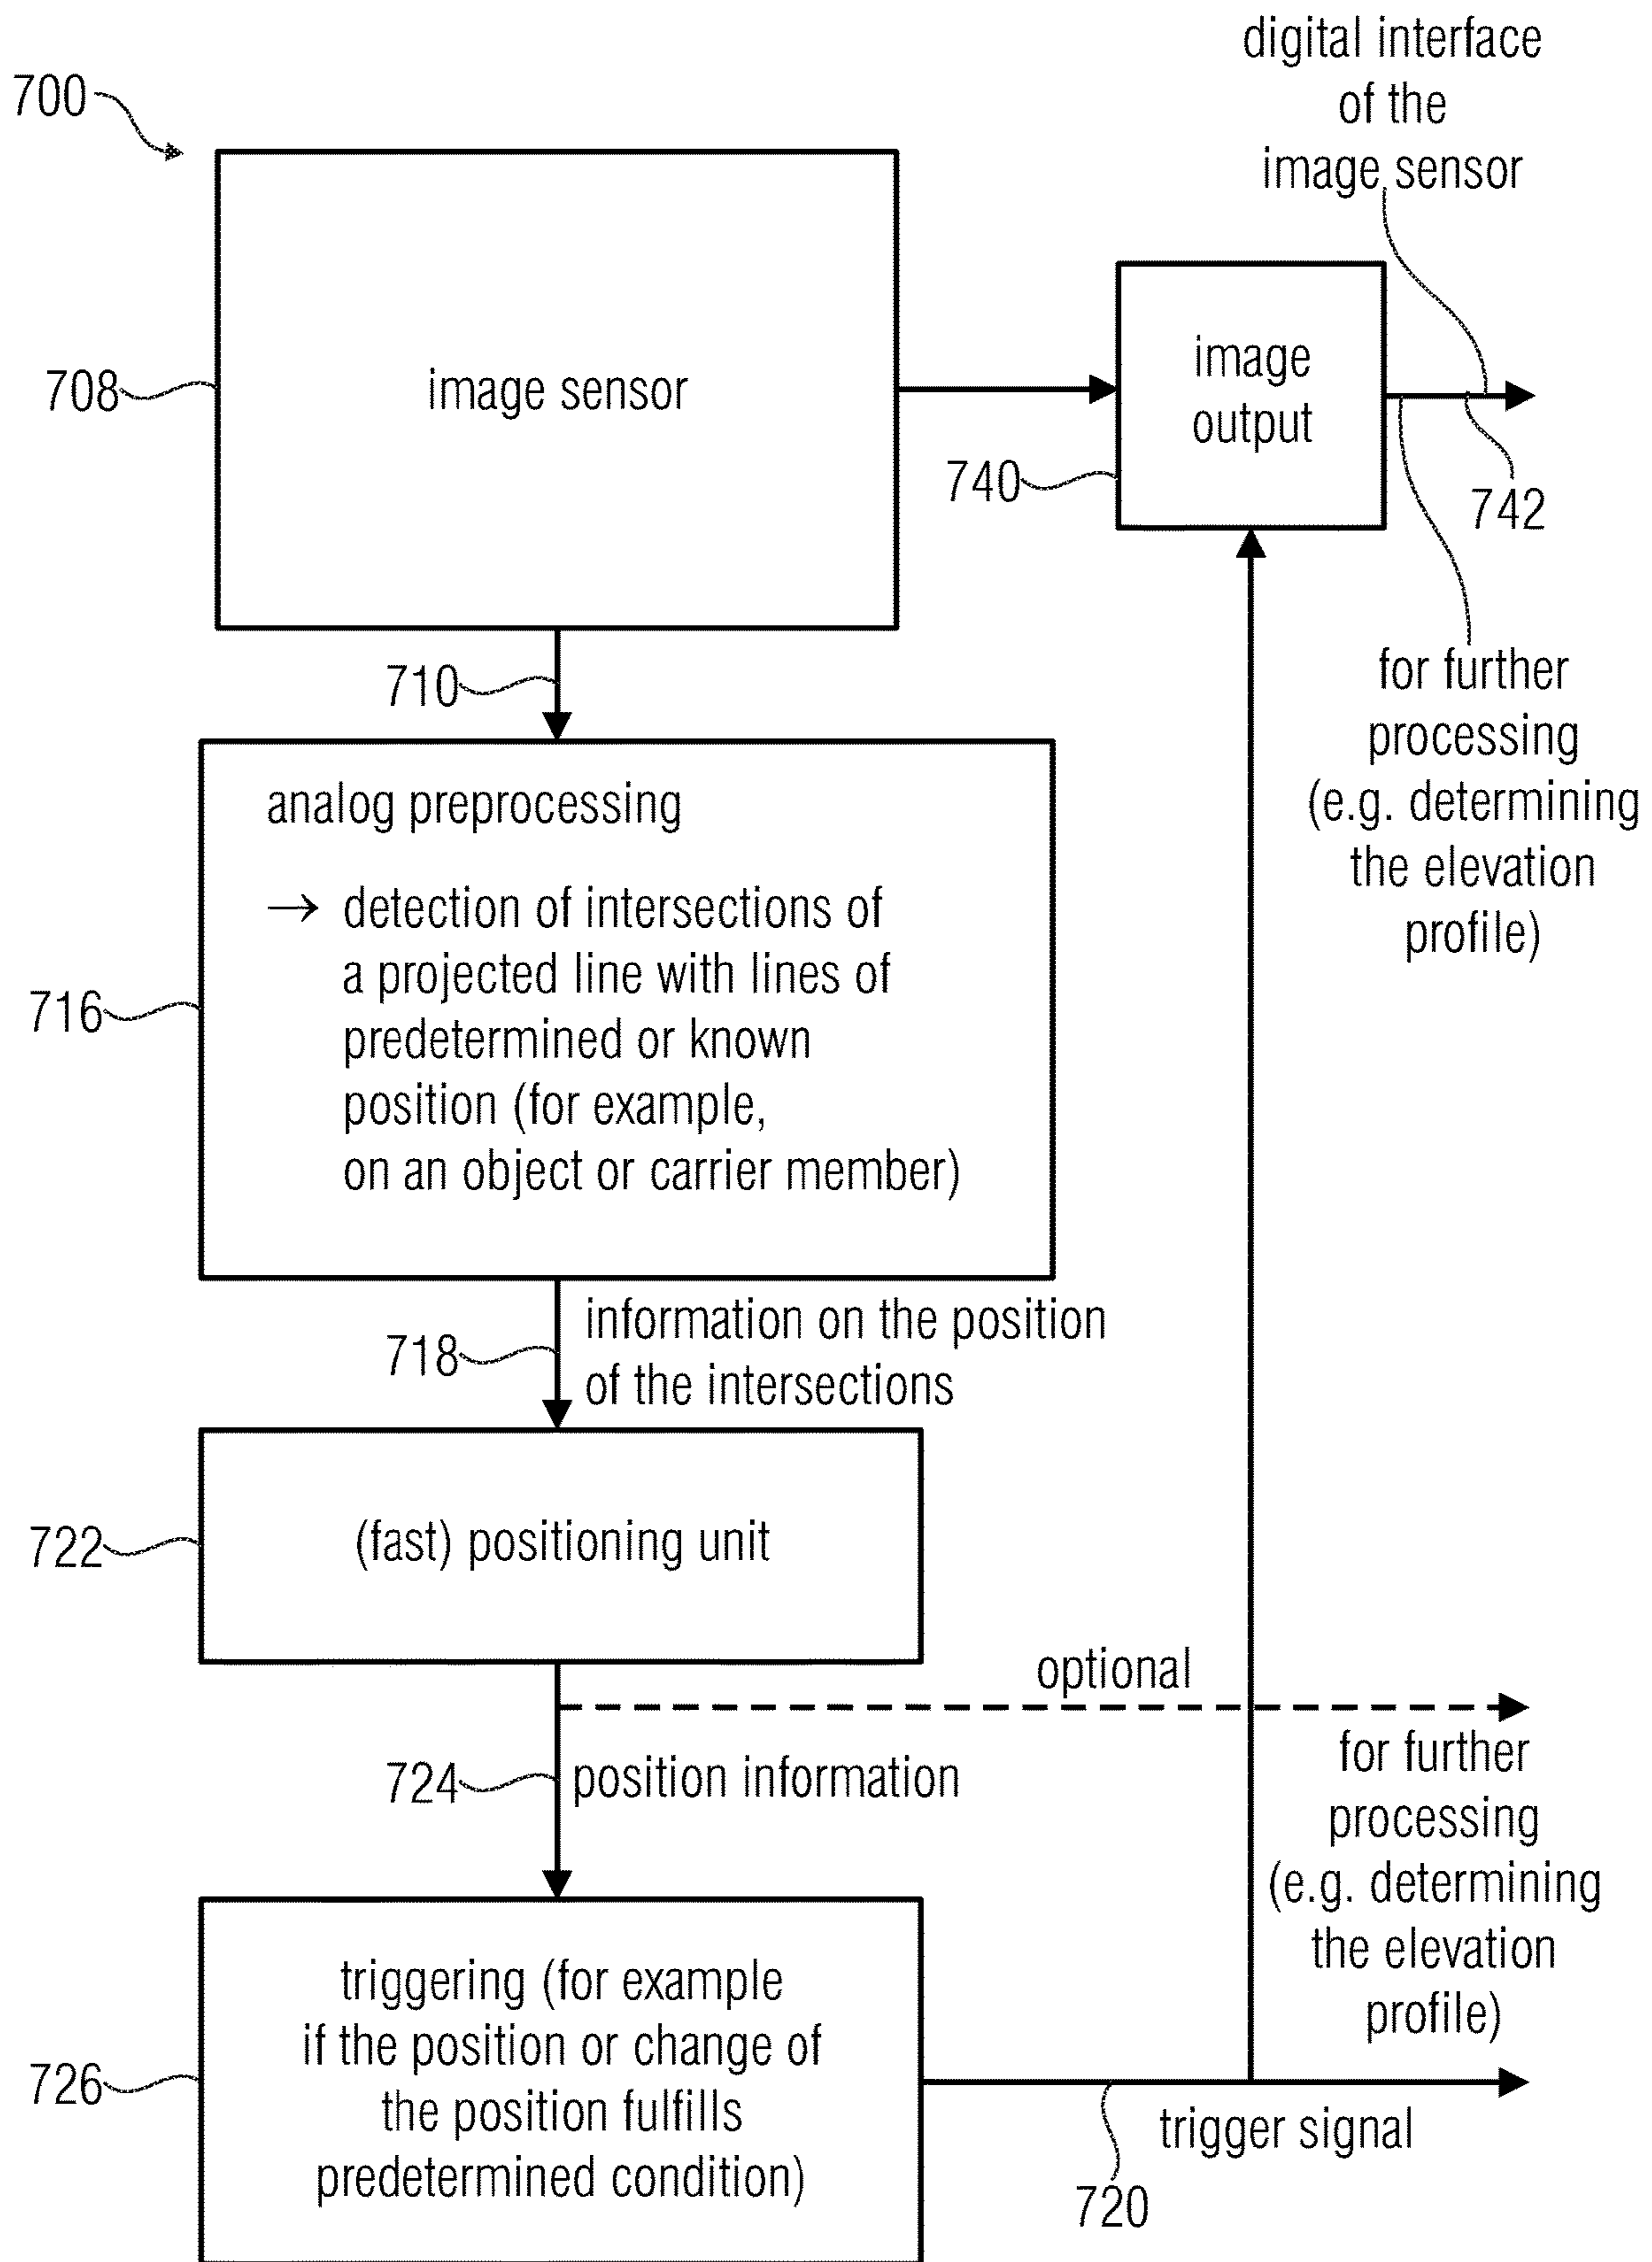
700

digital interface of the image sensor

708

image sensor

image output

740

742

710

for further processing (e.g. determining the elevation profile)

analog preprocessing

→ detection of intersections of a projected line with lines of predetermined or known position (for example, on an object or carrier member)

716

718

information on the position of the intersections

722

(fast) positioning unit

optional

724

position information

for further processing (e.g. determining the elevation profile)

726

triggering (for example if the position or change of the position fulfills predetermined condition)

trigger signal

720